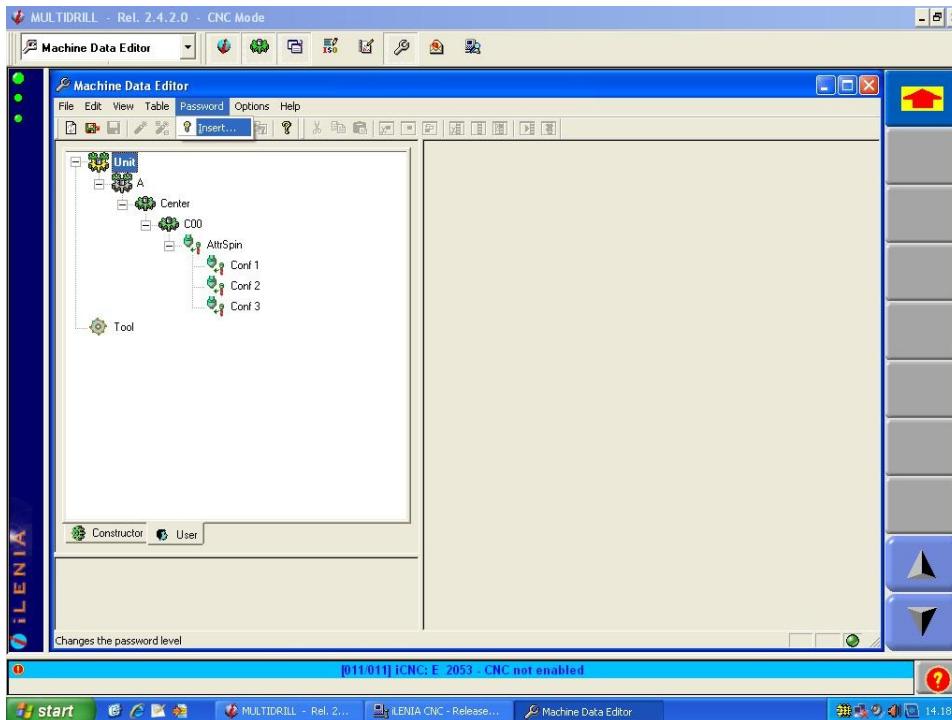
MULTIDRILL - Rel. 2.4.2.0 - CNC Mode

Machine Data Editor

Machine Data Editor

File Edit View Table Password Options Help

Insert...

Unit
A
Center
C00
AttrSpin
Conf 1
Conf 2
Conf 3
Tool

Constructor User

Changes the password level

iLENIA

[011/011] iCNC: E 2053 - CNC not enabled

start MULTIDRILL - Rel. 2... iLENIA CNC - Release... Machine Data Editor 14.18